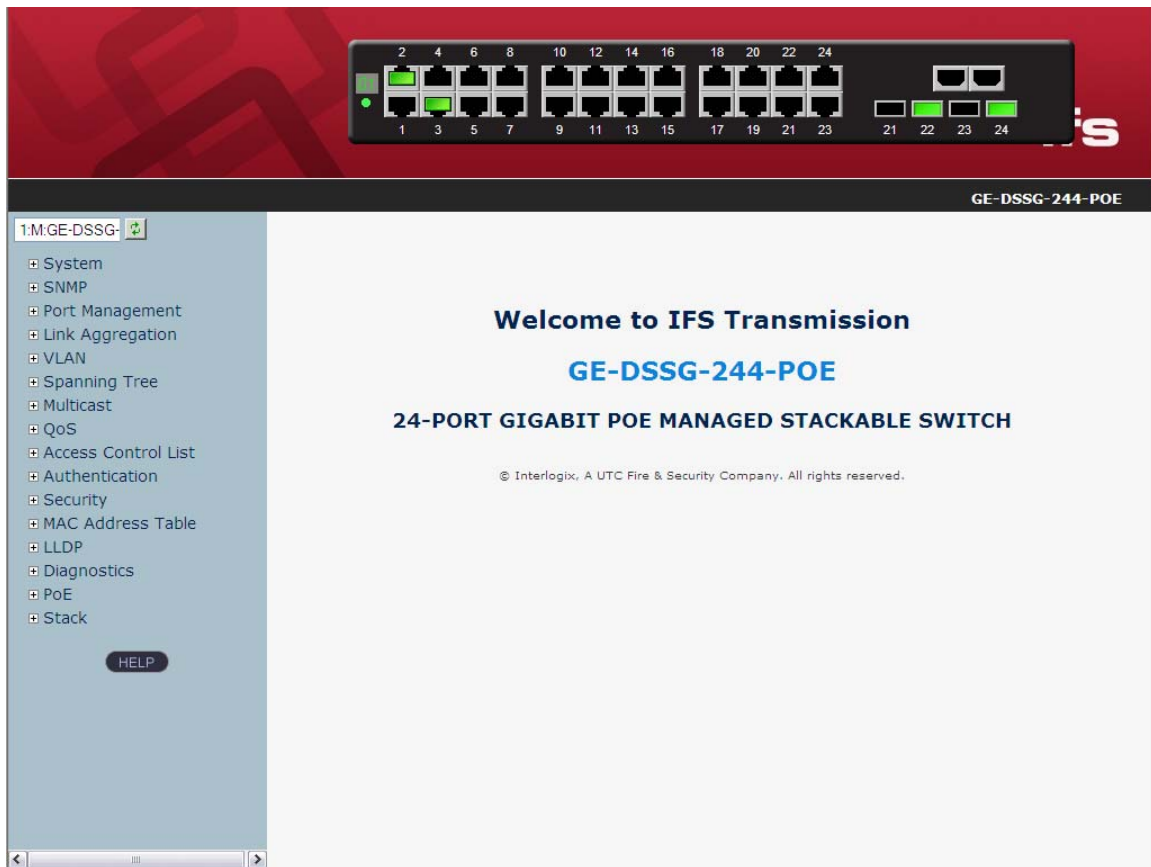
2 4 6 8 10 12 14 16 18 20 22 24

1 3 5 7 9 11 13 15 17 19 21 23 21 22 23 24

FS

GE-DSSG-244-POE

1:M:GE-DSSG-

⊞ System
⊞ SNMP
⊞ Port Management
⊞ Link Aggregation
⊞ VLAN
⊞ Spanning Tree
⊞ Multicast
⊞ QoS
⊞ Access Control List
⊞ Authentication
⊞ Security
⊞ MAC Address Table
⊞ LLDP
⊞ Diagnostics
⊞ PoE
⊞ Stack

HELP

Welcome to IFS Transmission

GE-DSSG-244-POE

24-PORT GIGABIT POE MANAGED STACKABLE SWITCH

© Interlogix, A UTC Fire & Security Company. All rights reserved.